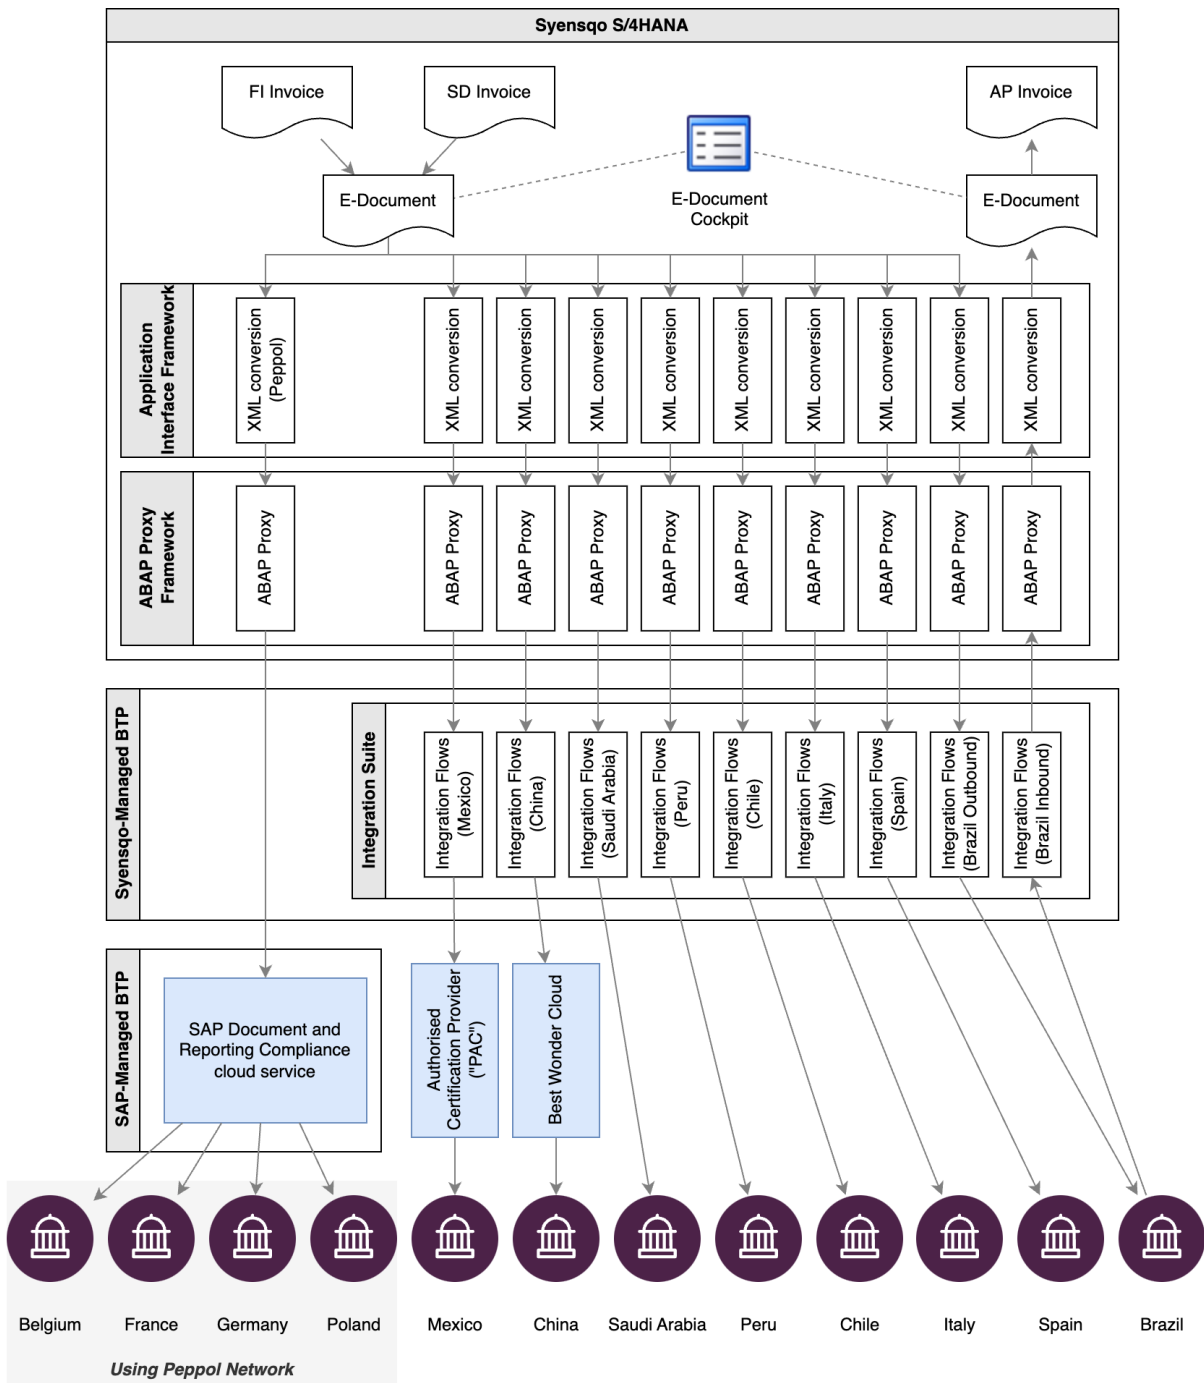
Syensqo S/4HANA

FI Invoice

SD Invoice

AP Invoice

E-Document

E-Document Cockpit

E-Document

Application Interface Framework

XML conversion (Peppol)

XML conversion

XML conversion

XML conversion

XML conversion

XML conversion

XML conversion

XML conversion

XML conversion

XML conversion

ABAP Proxy Framework

ABAP Proxy

ABAP Proxy

ABAP Proxy

ABAP Proxy

ABAP Proxy

ABAP Proxy

ABAP Proxy

ABAP Proxy

ABAP Proxy

ABAP Proxy

Syensqo-Managed BTP

Integration Suite

Integration Flows (Mexico)

Integration Flows (China)

Integration Flows (Saudi Arabia)

Integration Flows (Peru)

Integration Flows (Chile)

Integration Flows (Italy)

Integration Flows (Spain)

Integration Flows (Brazil Outbound)

Integration Flows (Brazil Inbound)

SAP-Managed BTP

SAP Document and Reporting Compliance cloud service

Authorised Certification Provider ("PAC")

Best Wonder Cloud

Belgium

France

Germany

Poland

Mexico

China

Saudi Arabia

Peru

Chile

Italy

Spain

Brazil

Using Peppol Network